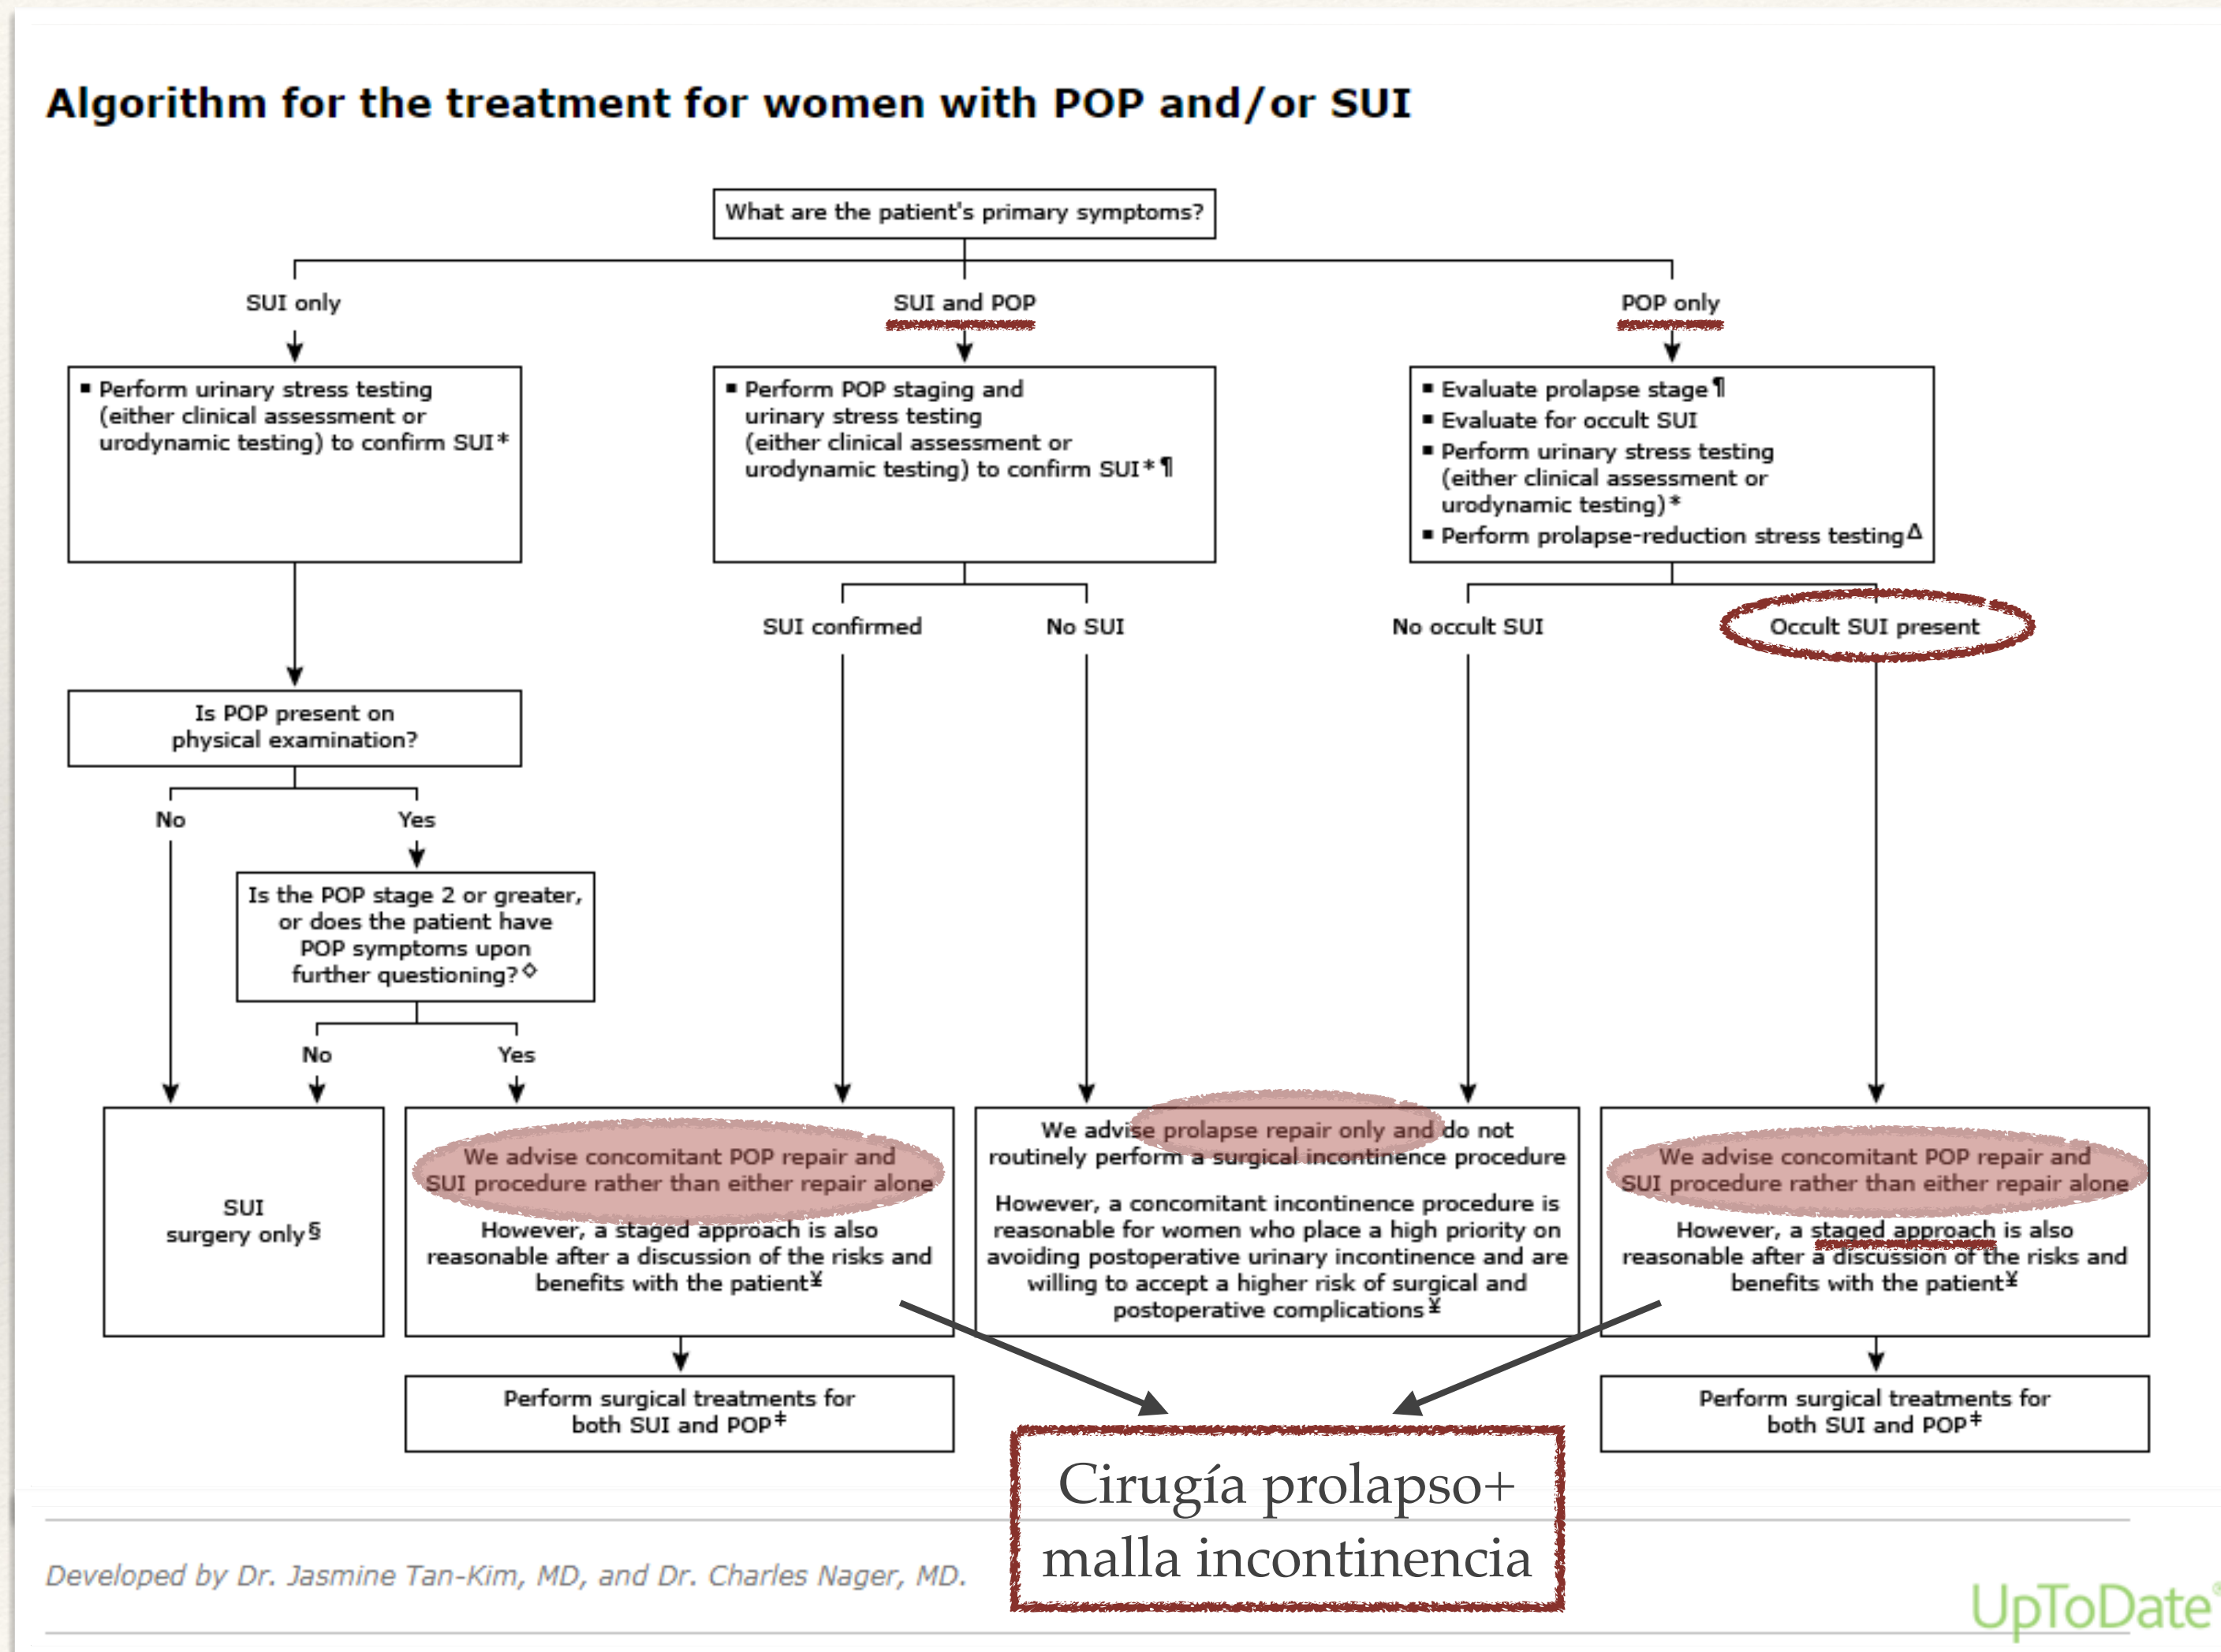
Algorithm for the treatment for women with POP and/or SUI

What are the patient's primary symptoms?

SUI only

▪ Perform urinary stress testing (either clinical assessment or urodynamic testing) to confirm SUI*

Is POP present on physical examination?

No

Yes

Is the POP stage 2 or greater, or does the patient have POP symptoms upon further questioning?◊

No

Yes

SUI surgery only§

We advise concomitant POP repair and SUI procedure rather than either repair alone

However, a staged approach is also reasonable after a discussion of the risks and benefits with the patient¥

Perform surgical treatments for both SUI and POP‡

SUI and POP

▪ Perform POP staging and urinary stress testing (either clinical assessment or urodynamic testing) to confirm SUI*¶

SUI confirmed

No SUI

We advise prolapse repair only and do not routinely perform a surgical incontinence procedure

However, a concomitant incontinence procedure is reasonable for women who place a high priority on avoiding postoperative urinary incontinence and are willing to accept a higher risk of surgical and postoperative complications¥

POP only

▪ Evaluate prolapse stage¶
▪ Evaluate for occult SUI
▪ Perform urinary stress testing (either clinical assessment or urodynamic testing)*
▪ Perform prolapse-reduction stress testing$^{\Delta}$

No occult SUI

Occult SUI present

We advise concomitant POP repair and SUI procedure rather than either repair alone

However, a staged approach is also reasonable after a discussion of the risks and benefits with the patient¥

Perform surgical treatments for both SUI and POP‡

Cirugía prolapso+ malla incontinencia

Developed by Dr. Jasmine Tan-Kim, MD, and Dr. Charles Nager, MD.

UpToDate